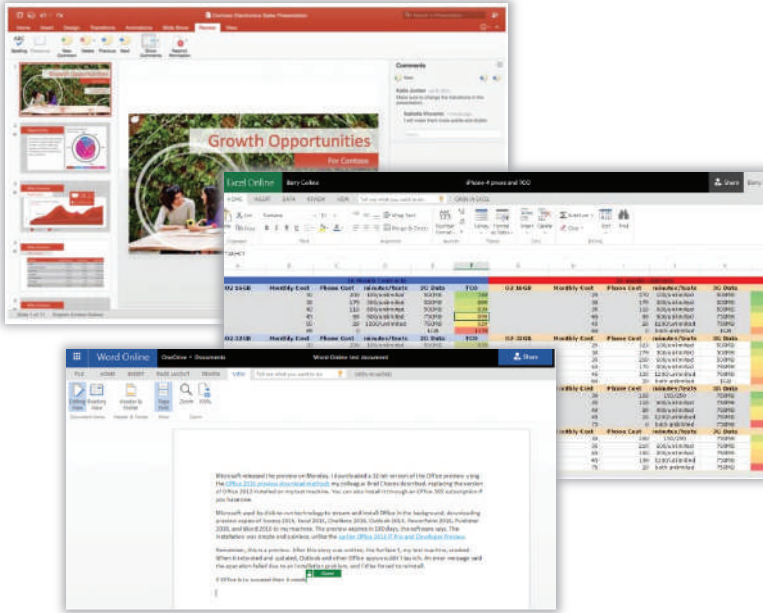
Growth Opportunities

For Contoso

Comments

Excel Online

iPhone 4 prices and TCO

Share

Word Online

OneDrive › Documents

Word Online test document

Share

FILE HOME INSERT PAGE LAYOUT REVIEW VIEW

Microsoft released the preview on Monday. I downloaded a 32-bit version of the Office preview using the Office 2016 preview download method; my colleague Brad Chacos described, replacing the version of Office 2013 installed on my test machine. You can also install it through an Office 365 subscription if you have one.

Microsoft used its click-to-run technology to stream and install Office in the background, downloading preview copies of Access 2016, Excel 2016, OneNote 2016, Outlook 2016, PowerPoint 2016, Publisher 2016, and Word 2016 to my machine. The preview expires in 180 days, the software says. The installation was simple and painless, unlike the earlier Office 2016 IT Pro and Developer Preview.

Remember, this is a preview. After this story was written, the Surface 3, my test machine, crashed. When it rebooted and updated, Outlook and other Office apps wouldn't launch. An error message said the operation failed due to an installation problem, and I'd be forced to reinstall.

If Office is to succeed then it needs